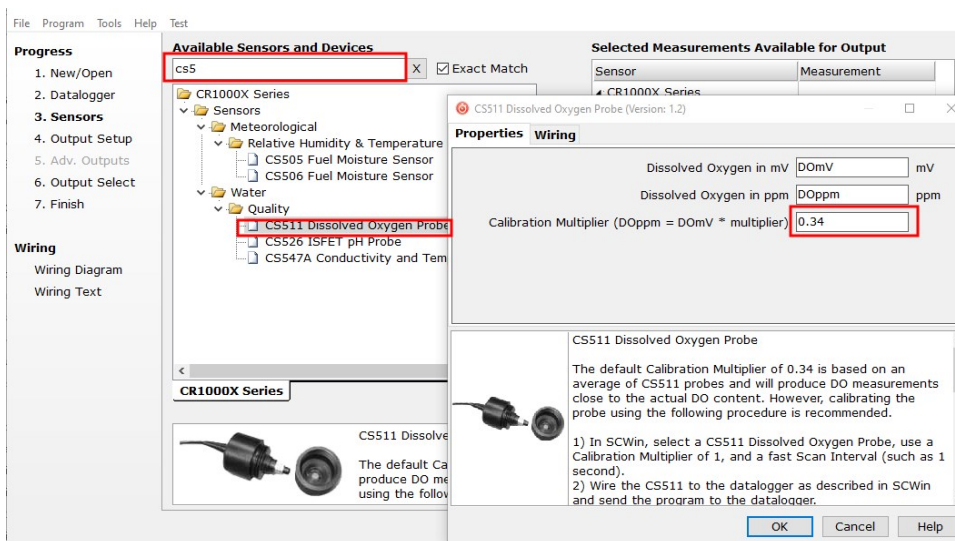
File Program Tools Help Test

Progress
1. New/Open
2. Datalogger
3. Sensors
4. Output Setup
5. Adv. Outputs
6. Output Select
7. Finish

Wiring
Wiring Diagram
Wiring Text

Available Sensors and Devices
cs5
X
Exact Match

CR1000X Series
Sensors
Meteorological
Relative Humidity & Temperature
CS505 Fuel Moisture Sensor
CS506 Fuel Moisture Sensor
Water
Quality
CS511 Dissolved Oxygen Probe
CS526 ISFET pH Probe
CS547A Conductivity and Tem

CR1000X Series

CS511 Dissolve
The default Ca
produce DO me
using the follov

Selected Measurements Available for Output
| Sensor | Measurement |
|---|---|
| CR1000X Series | |

CS511 Dissolved Oxygen Probe (Version: 1.2)
Properties Wiring

Dissolved Oxygen in mV DOmV mV
Dissolved Oxygen in ppm DOppm ppm
Calibration Multiplier (DOppm = DOmV * multiplier) 0.34

CS511 Dissolved Oxygen Probe

The default Calibration Multiplier of 0.34 is based on an average of CS511 probes and will produce DO measurements close to the actual DO content. However, calibrating the probe using the following procedure is recommended.

1) In SCWin, select a CS511 Dissolved Oxygen Probe, use a Calibration Multiplier of 1, and a fast Scan Interval (such as 1 second).
2) Wire the CS511 to the datalogger as described in SCWin and send the program to the datalogger.

OK Cancel Help